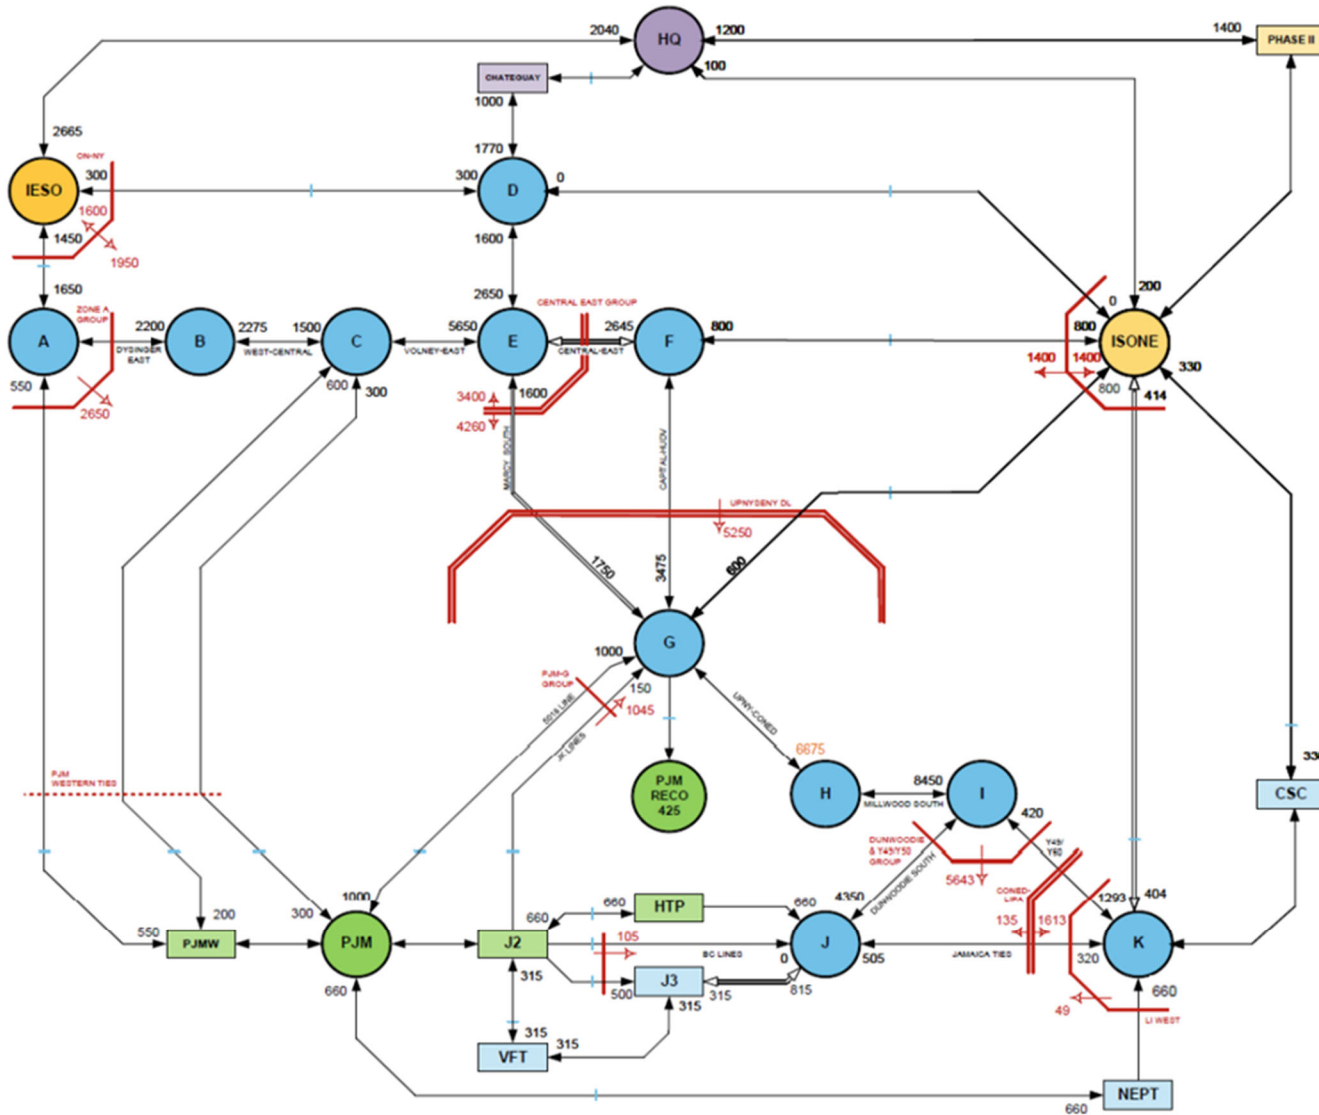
2040 HQ 1200
1400 PHASE II
100
CHATEGUAY
1000
1770
2665
ON-NY
IESO 300
300 D 0
1600
1450
1950
1600
200
1650
2650
CENTRAL EAST GROUP
0
ZONE A GROUP
2200 B 2275
1500 C
5650 E
2645 F 800
800 ISONE
A
DYSINGER EAST
WEST-CENTRAL
VOLNEY-EAST
CENTRAL-EAST
1400 1400
330
550
600 300
1600
800 414
2650
3400
4260
MARCY SOUTH
CAPITAL-HUDV
UPNY-SENY DL
5250
1750
3475
600
G
1000
PJM-G GROUP
150
1045
5018 LINE
JK LINES
UPNY-CONED
6875
PJM RECO 425
PJM WESTERN TIES
H
8450
I
MILLWOOD SOUTH
420
33
CSC
DUNWOODIE & Y49/Y50 GROUP
5643
DUNWOODIE SOUTH
Y49/Y50
CONED-LIPA
1293 404
200
300
1000
660 HTP
660
4350
135 1613
550 PJMW
PJM
J2
105
BC LINES
J
JAMAICA TIES
K
660
315
500
J3
315
0
505
815
320
660
49
LI WEST
315
315
315
VFT
NEPT
660